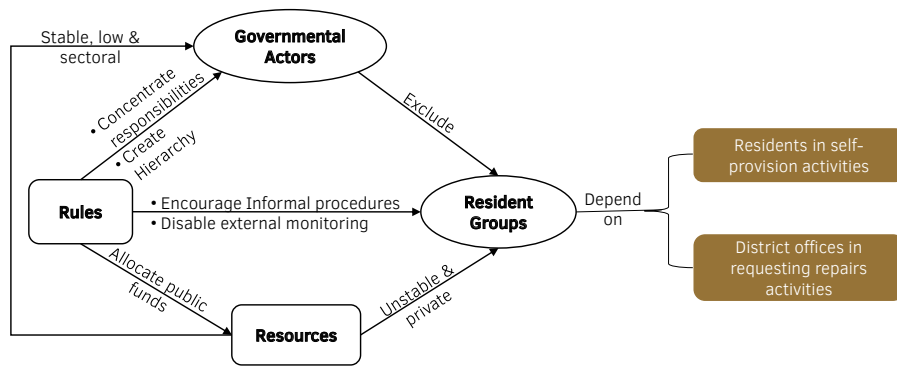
Stable, low & sectoral

Governmental Actors

• Concentrate responsibilities
• Create Hierarchy

Exclude

Residents in self-provision activities

Rules

• Encourage Informal procedures
• Disable external monitoring

Resident Groups

Depend on

District offices in requesting repairs activities

Allocate public funds

Unstable & private

Resources